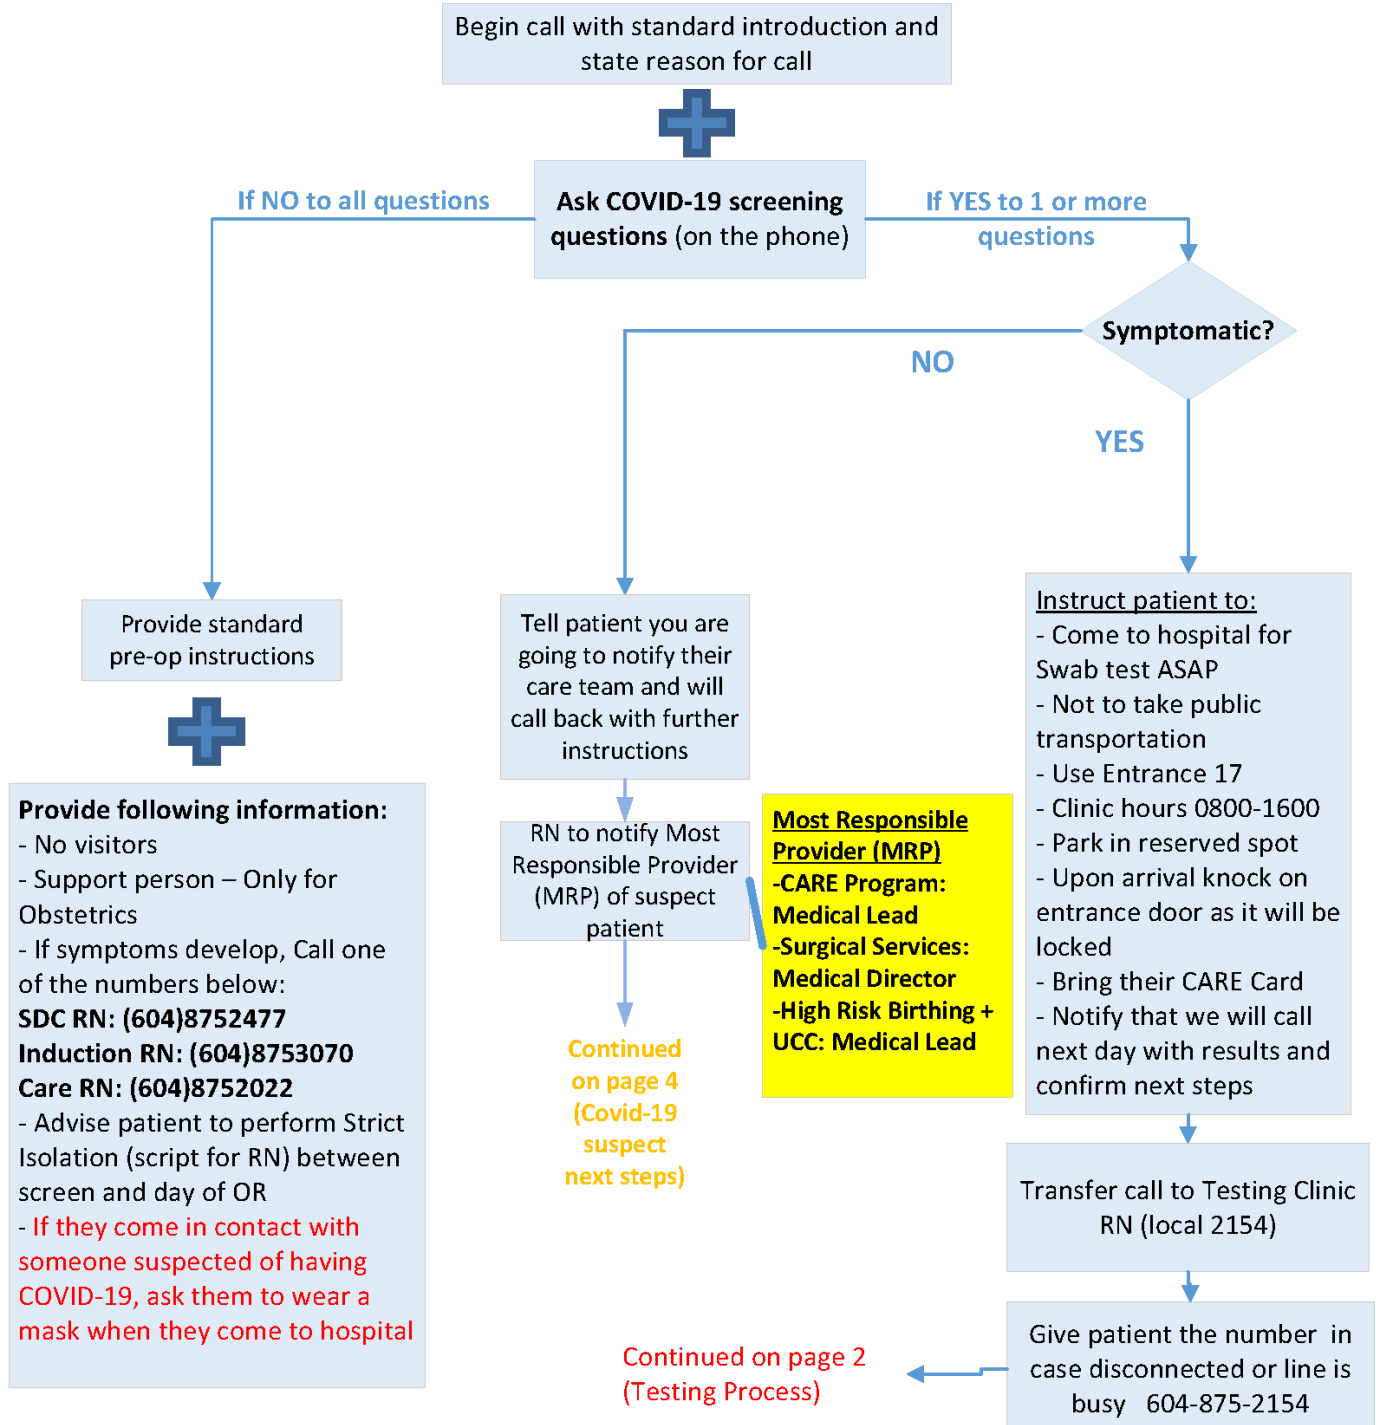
Begin call with standard introduction and state reason for call

If NO to all questions

Ask COVID-19 screening questions (on the phone)

If YES to 1 or more questions

Symptomatic?

NO

YES

Provide standard pre-op instructions

Provide following information:
- No visitors
- Support person – Only for Obstetrics
- If symptoms develop, Call one of the numbers below:
SDC RN: (604)8752477
Induction RN: (604)8753070
Care RN: (604)8752022
- Advise patient to perform Strict Isolation (script for RN) between screen and day of OR
- If they come in contact with someone suspected of having COVID-19, ask them to wear a mask when they come to hospital

Tell patient you are going to notify their care team and will call back with further instructions

RN to notify Most Responsible Provider (MRP) of suspect patient

Continued on page 4 (Covid-19 suspect next steps)

Most Responsible Provider (MRP)
-CARE Program: Medical Lead
-Surgical Services: Medical Director
-High Risk Birthing + UCC: Medical Lead

Instruct patient to:
- Come to hospital for Swab test ASAP
- Not to take public transportation
- Use Entrance 17
- Clinic hours 0800-1600
- Park in reserved spot
- Upon arrival knock on entrance door as it will be locked
- Bring their CARE Card
- Notify that we will call next day with results and confirm next steps

Transfer call to Testing Clinic RN (local 2154)

Give patient the number in case disconnected or line is busy 604-875-2154

Continued on page 2 (Testing Process)